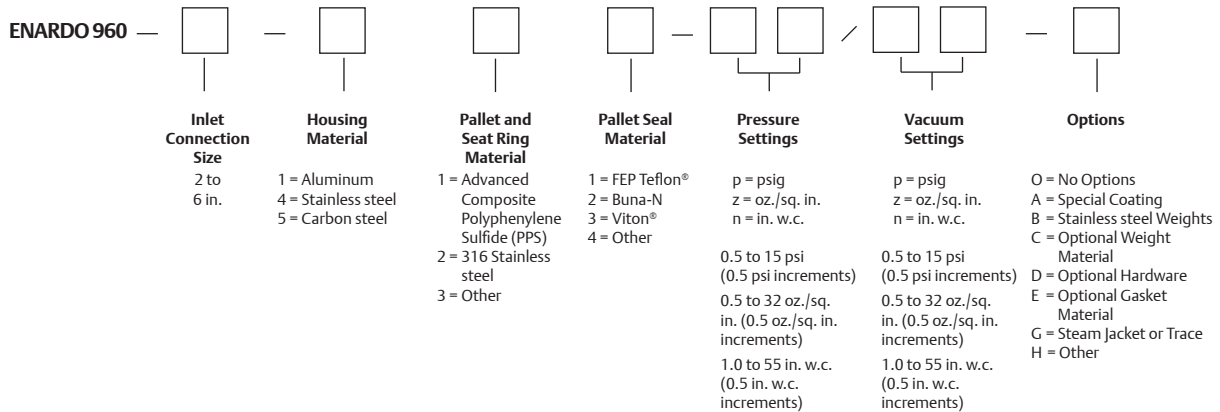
ENARDO 960 — [ ] — [ ] [ ] [ ] — [ ] [ ] / [ ] [ ] — [ ]

Inlet Connection Size
2 to 6 in.

Housing Material
1 = Aluminum
4 = Stainless steel
5 = Carbon steel

Pallet and Seat Ring Material
1 = Advanced Composite Polyphenylene Sulfide (PPS)
2 = 316 Stainless steel
3 = Other

Pallet Seal Material
1 = FEP Teflon®
2 = Buna-N
3 = Viton®
4 = Other

Pressure Settings
p = psig
z = oz./sq. in.
n = in. w.c.

0.5 to 15 psi (0.5 psi increments)
0.5 to 32 oz./sq. in. (0.5 oz./sq. in. increments)
1.0 to 55 in. w.c. (0.5 in. w.c. increments)

Vacuum Settings
p = psig
z = oz./sq. in.
n = in. w.c.

0.5 to 15 psi (0.5 psi increments)
0.5 to 32 oz./sq. in. (0.5 oz./sq. in. increments)
1.0 to 55 in. w.c. (0.5 in. w.c. increments)

Options
O = No Options
A = Special Coating
B = Stainless steel Weights
C = Optional Weight Material
D = Optional Hardware
E = Optional Gasket Material
G = Steam Jacket or Trace
H = Other